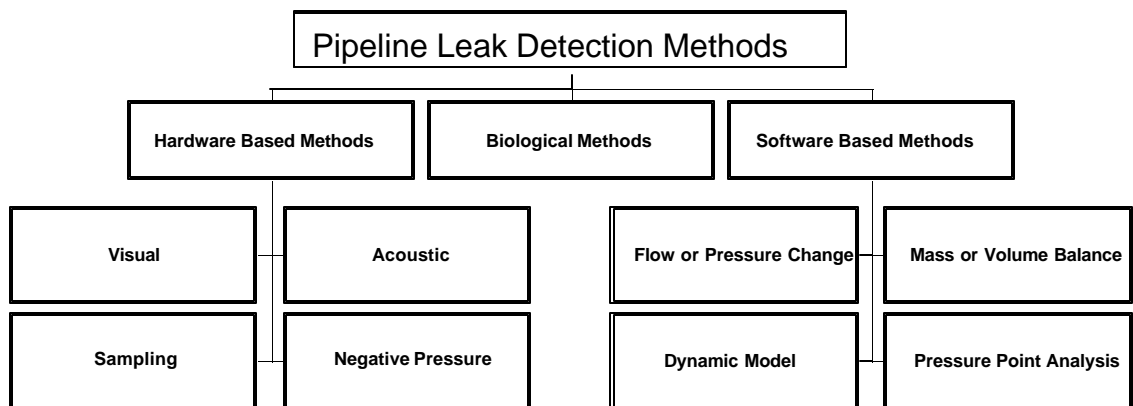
Pipeline Leak Detection Methods

Hardware Based Methods

Biological Methods

Software Based Methods

Visual

Acoustic

Sampling

Negative Pressure

Flow or Pressure Change

Mass or Volume Balance

Dynamic Model

Pressure Point Analysis